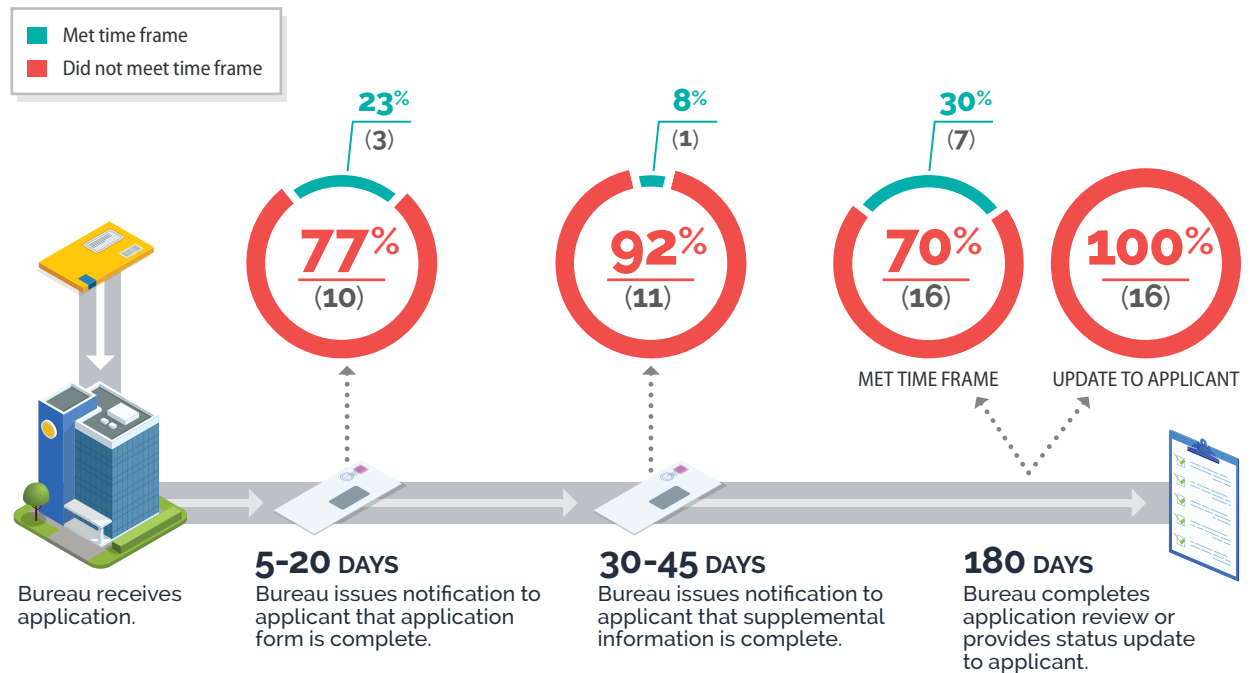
Met time frame
Did not meet time frame

23%
(3)

77%
(10)

8%
(1)

92%
(11)

30%
(7)

70%
(16)

100%
(16)

MET TIME FRAME

UPDATE TO APPLICANT

Bureau receives application.

5-20 DAYS
Bureau issues notification to applicant that application form is complete.

30-45 DAYS
Bureau issues notification to applicant that supplemental information is complete.

180 DAYS
Bureau completes application review or provides status update to applicant.